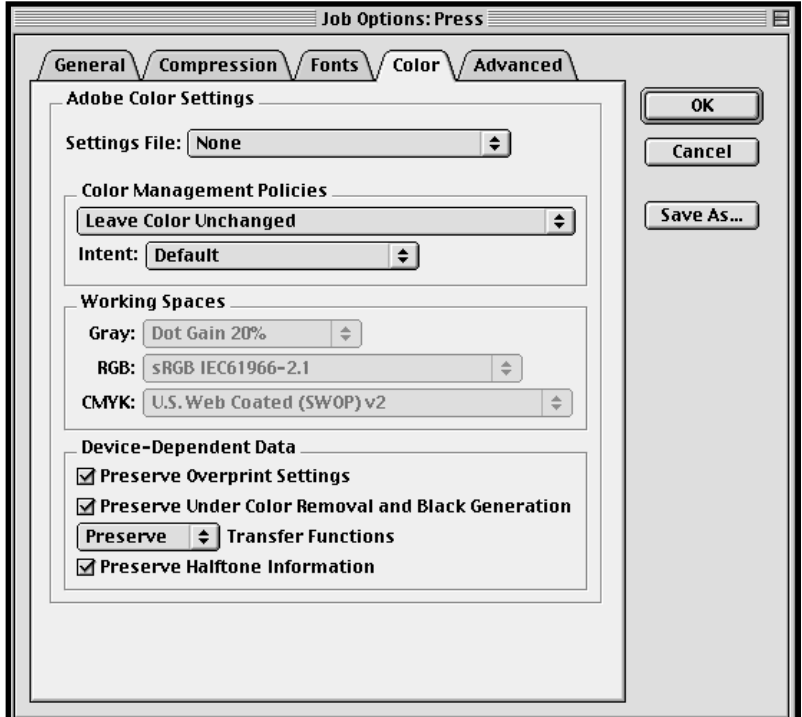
Job Options: Press

General Compression Fonts Color Advanced

Adobe Color Settings

Settings File: None

Color Management Policies

Leave Color Unchanged

Intent: Default

Working Spaces

Gray: Dot Gain 20%

RGB: sRGB IEC61966-2.1

CMYK: U.S. Web Coated (SWOP) v2

Device-Dependent Data

☑ Preserve Overprint Settings

☑ Preserve Under Color Removal and Black Generation

Preserve Transfer Functions

☑ Preserve Halftone Information

OK

Cancel

Save As...